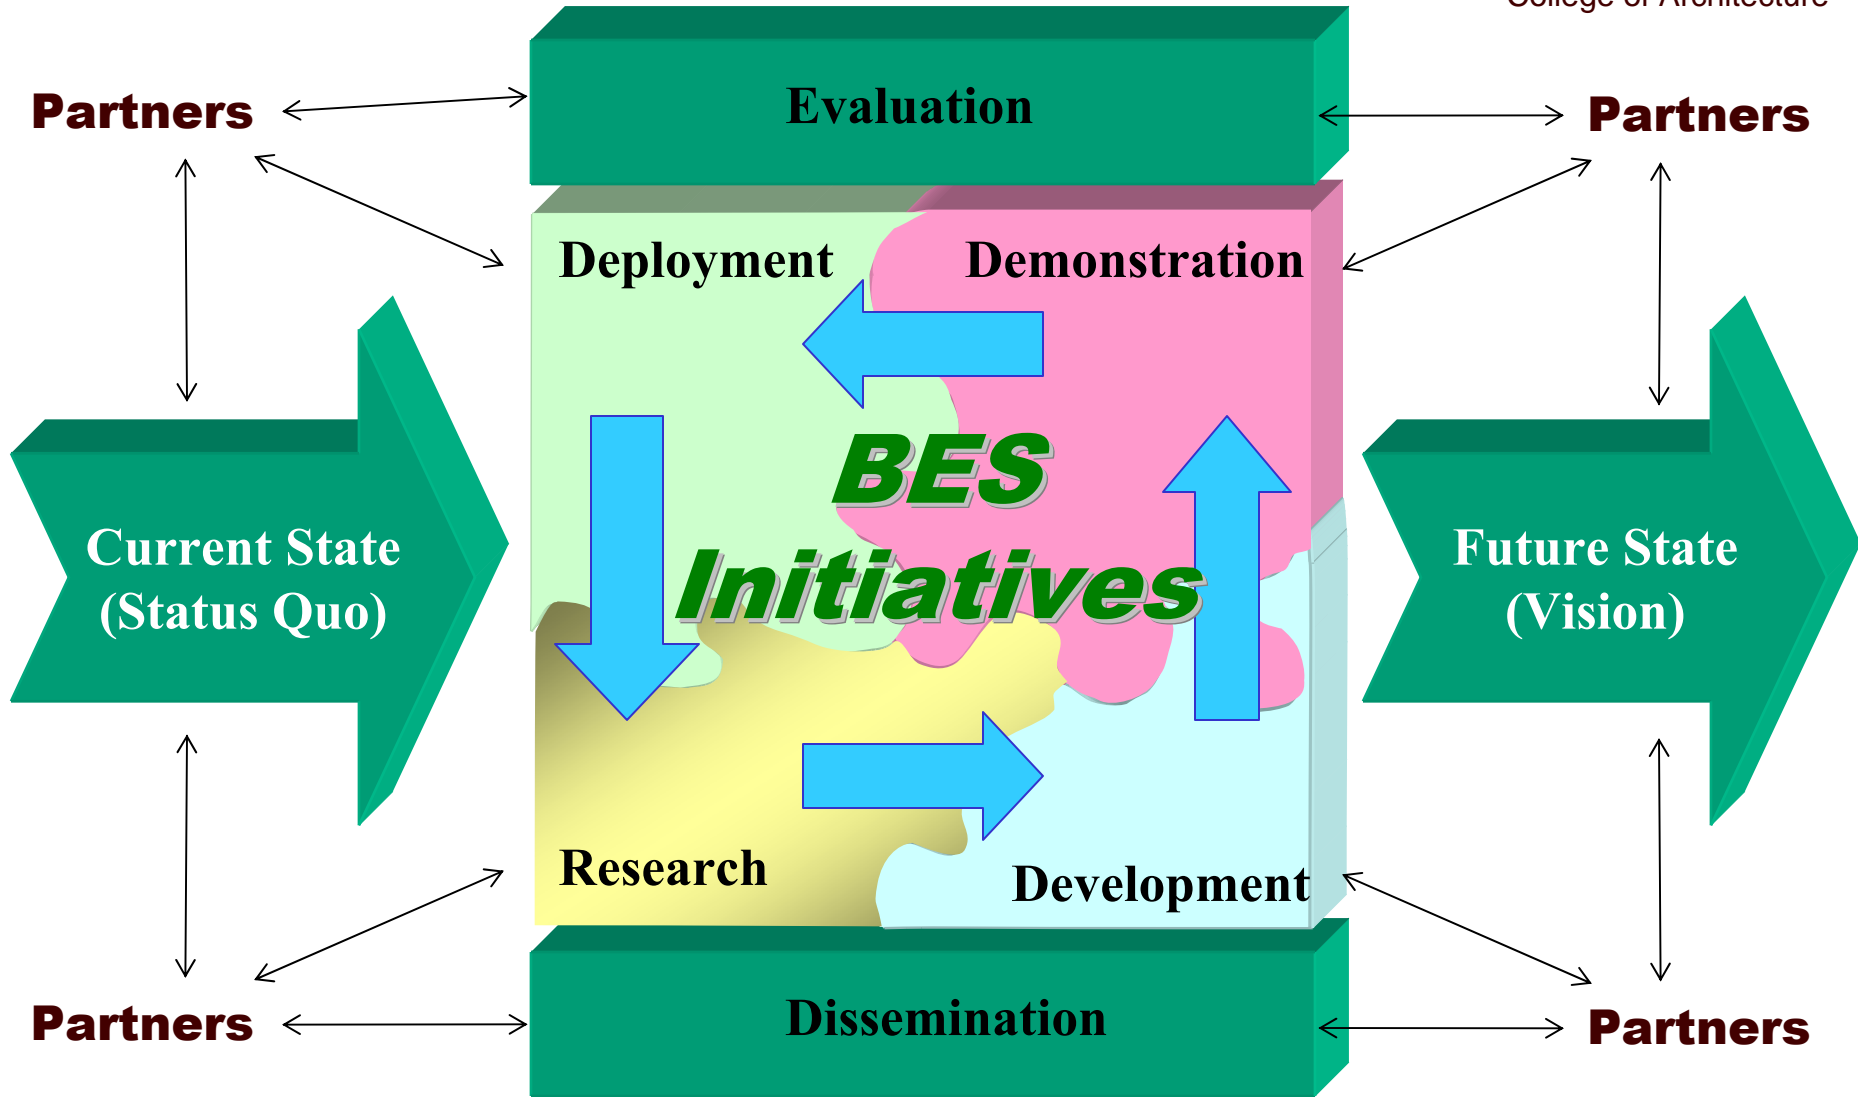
College of Architecture

Partners

Evaluation

Partners

Deployment

Demonstration

Current State (Status Quo)

BES Initiatives

Future State (Vision)

Research

Development

Partners

Dissemination

Partners